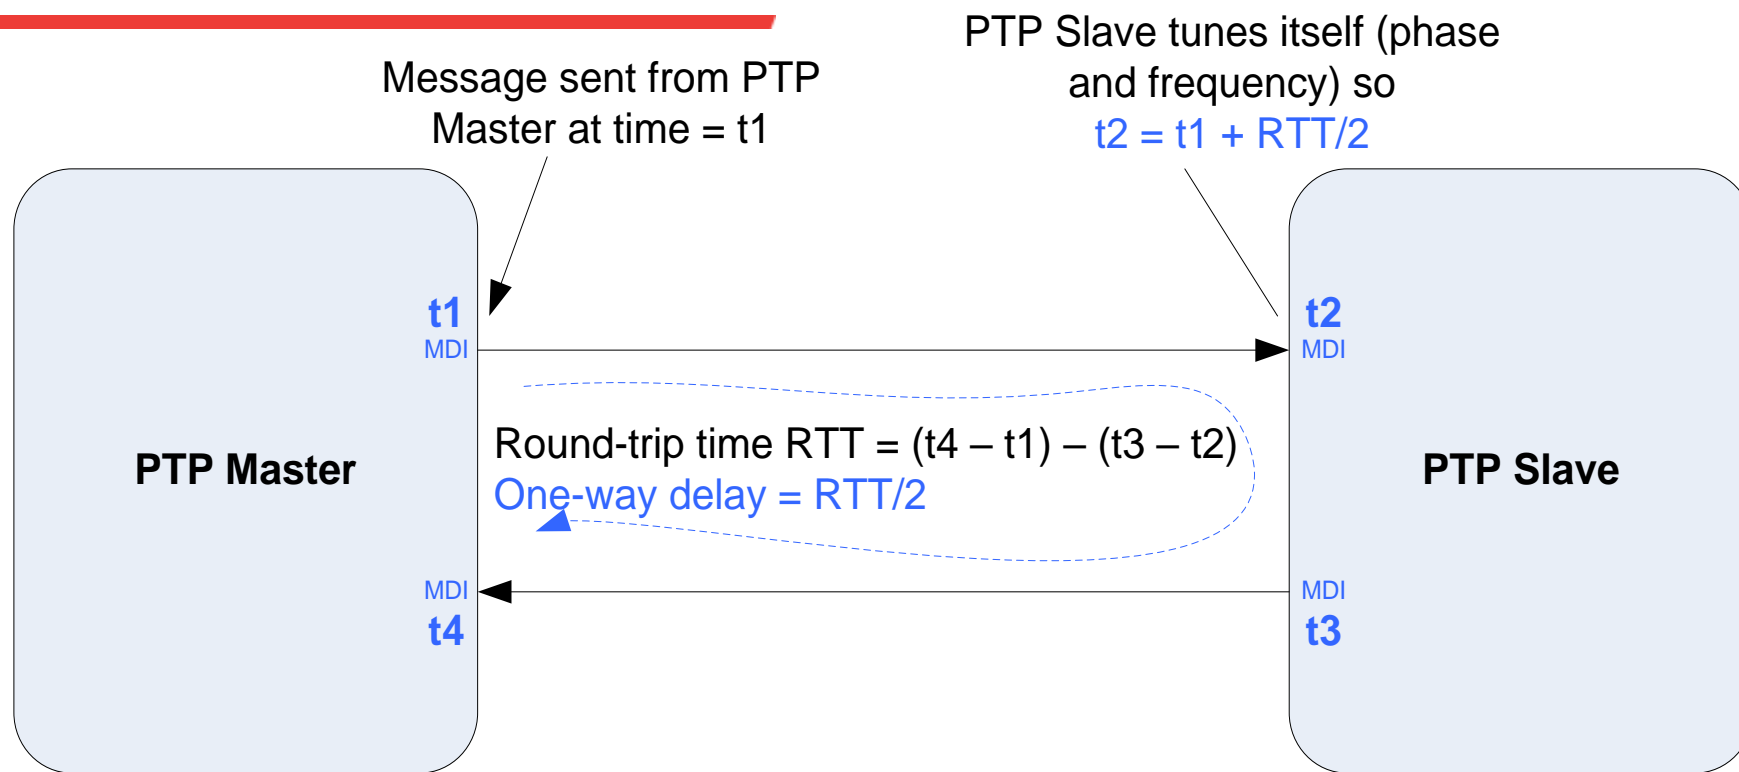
Message sent from PTP Master at time = t1

PTP Slave tunes itself (phase and frequency) so
t2 = t1 + RTT/2

t1
MDI

t2
MDI

Round-trip time RTT = (t4 – t1) – (t3 – t2)
One-way delay = RTT/2

PTP Master

PTP Slave

MDI
t4

MDI
t3